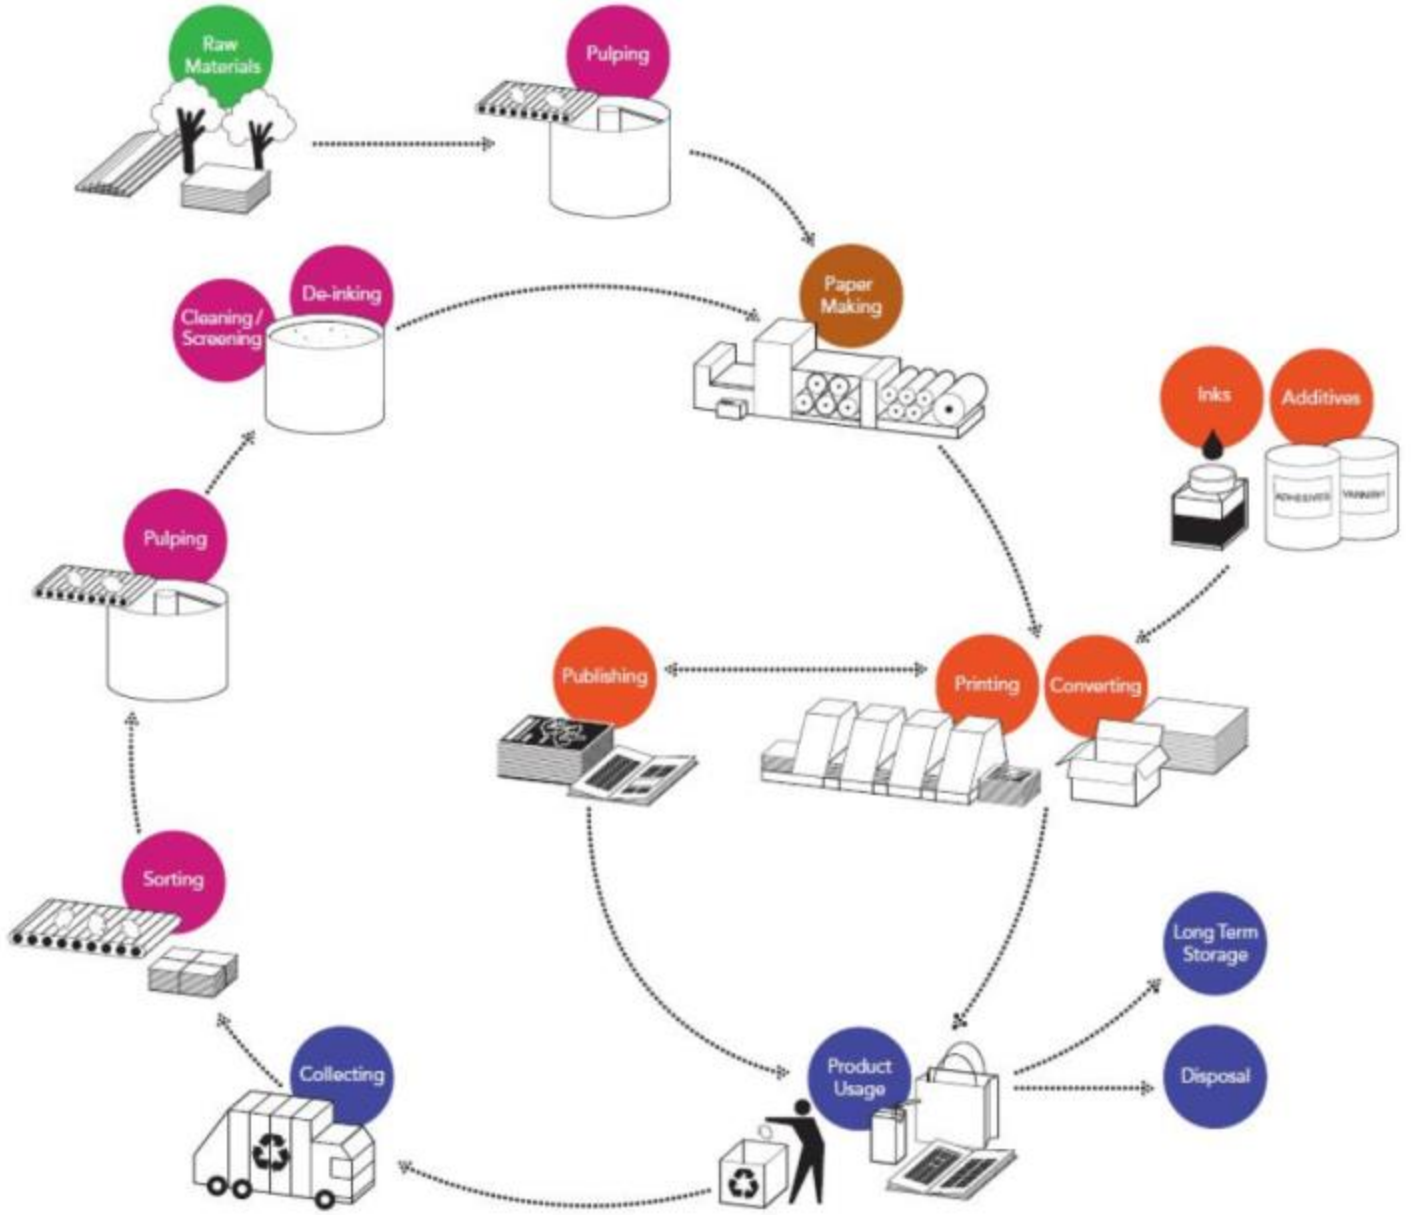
Raw Materials

Pulping

Paper Making

Inks

Additives

ADHESIVES

VARNISH

Cleaning / Screening

De-inking

Pulping

Publishing

Printing

Converting

Sorting

Long Term Storage

Disposal

Collecting

Product Usage